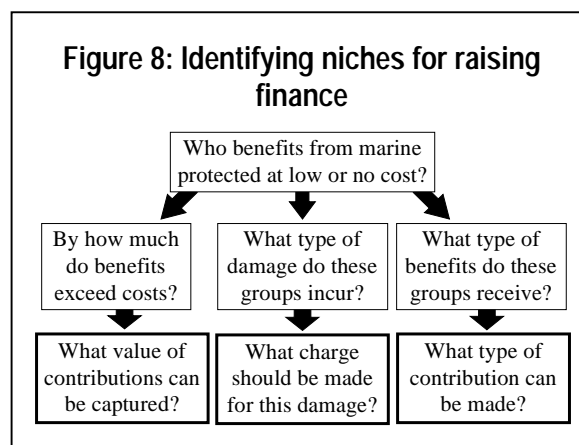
Figure 8: Identifying niches for raising finance

Who benefits from marine protected at low or no cost?

By how much do benefits exceed costs?

What type of damage do these groups incur?

What type of benefits do these groups receive?

What value of contributions can be captured?

What charge should be made for this damage?

What type of contribution can be made?